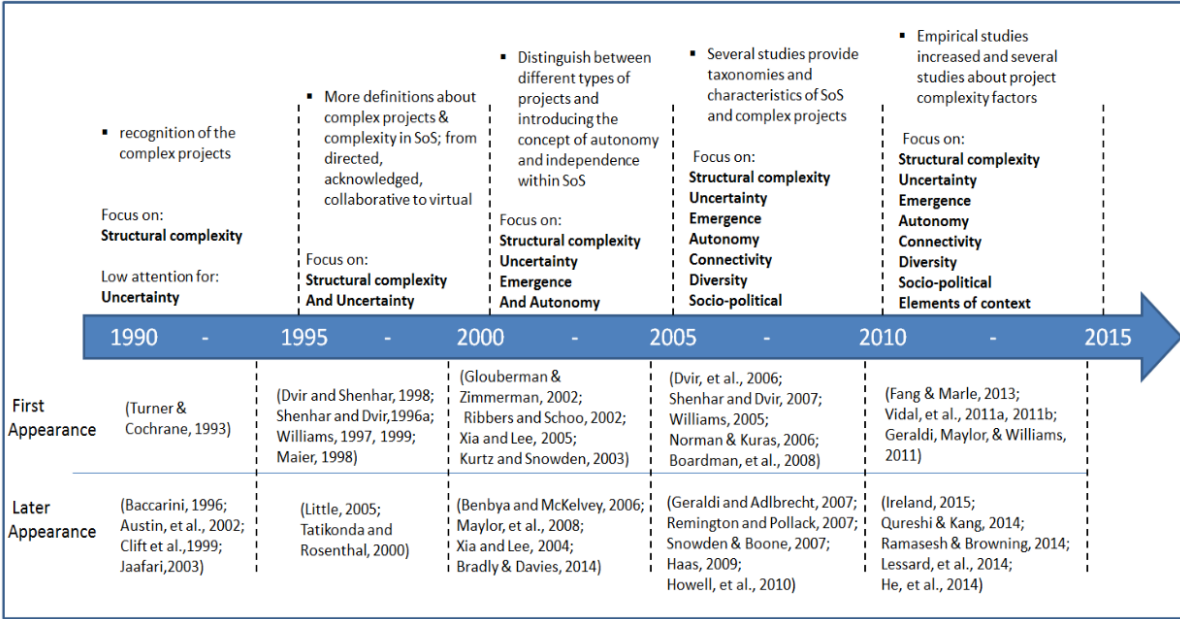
▪ recognition of the complex projects

Focus on:
**Structural complexity**

Low attention for:
**Uncertainty**

▪ More definitions about complex projects & complexity in SoS; from directed, acknowledged, collaborative to virtual

Focus on:
**Structural complexity And Uncertainty**

▪ Distinguish between different types of projects and introducing the concept of autonomy and independence within SoS

Focus on:
**Structural complexity**
**Uncertainty**
**Emergence**
**And Autonomy**

▪ Several studies provide taxonomies and characteristics of SoS and complex projects

Focus on:
**Structural complexity**
**Uncertainty**
**Emergence**
**Autonomy**
**Connectivity**
**Diversity**
**Socio-political**

▪ Empirical studies increased and several studies about project complexity factors

Focus on:
**Structural complexity**
**Uncertainty**
**Emergence**
**Autonomy**
**Connectivity**
**Diversity**
**Socio-political**
**Elements of context**

1990 - 1995 - 2000 - 2005 - 2010 - 2015

First Appearance

(Turner & Cochrane, 1993)

(Dvir and Shenhar, 1998; Shenhar and Dvir,1996a; Williams, 1997, 1999; Maier, 1998)

(Glouberman & Zimmerman, 2002; Ribbers and Schoo, 2002; Xia and Lee, 2005; Kurtz and Snowden, 2003)

(Dvir, et al., 2006; Shenhar and Dvir, 2007; Williams, 2005; Norman & Kuras, 2006; Boardman, et al., 2008)

(Fang & Marle, 2013; Vidal, et al., 2011a, 2011b; Geraldi, Maylor, & Williams, 2011)

Later Appearance

(Baccarini, 1996; Austin, et al., 2002; Clift et al.,1999; Jaafari,2003)

(Little, 2005; Tatikonda and Rosenthal, 2000)

(Benbya and McKelvey, 2006; Maylor, et al., 2008; Xia and Lee, 2004; Bradly & Davies, 2014)

(Geraldi and Adlbrecht, 2007; Remington and Pollack, 2007; Snowden & Boone, 2007; Haas, 2009; Howell, et al., 2010)

(Ireland, 2015; Qureshi & Kang, 2014; Ramasesh & Browning, 2014; Lessard, et al., 2014; He, et al., 2014)